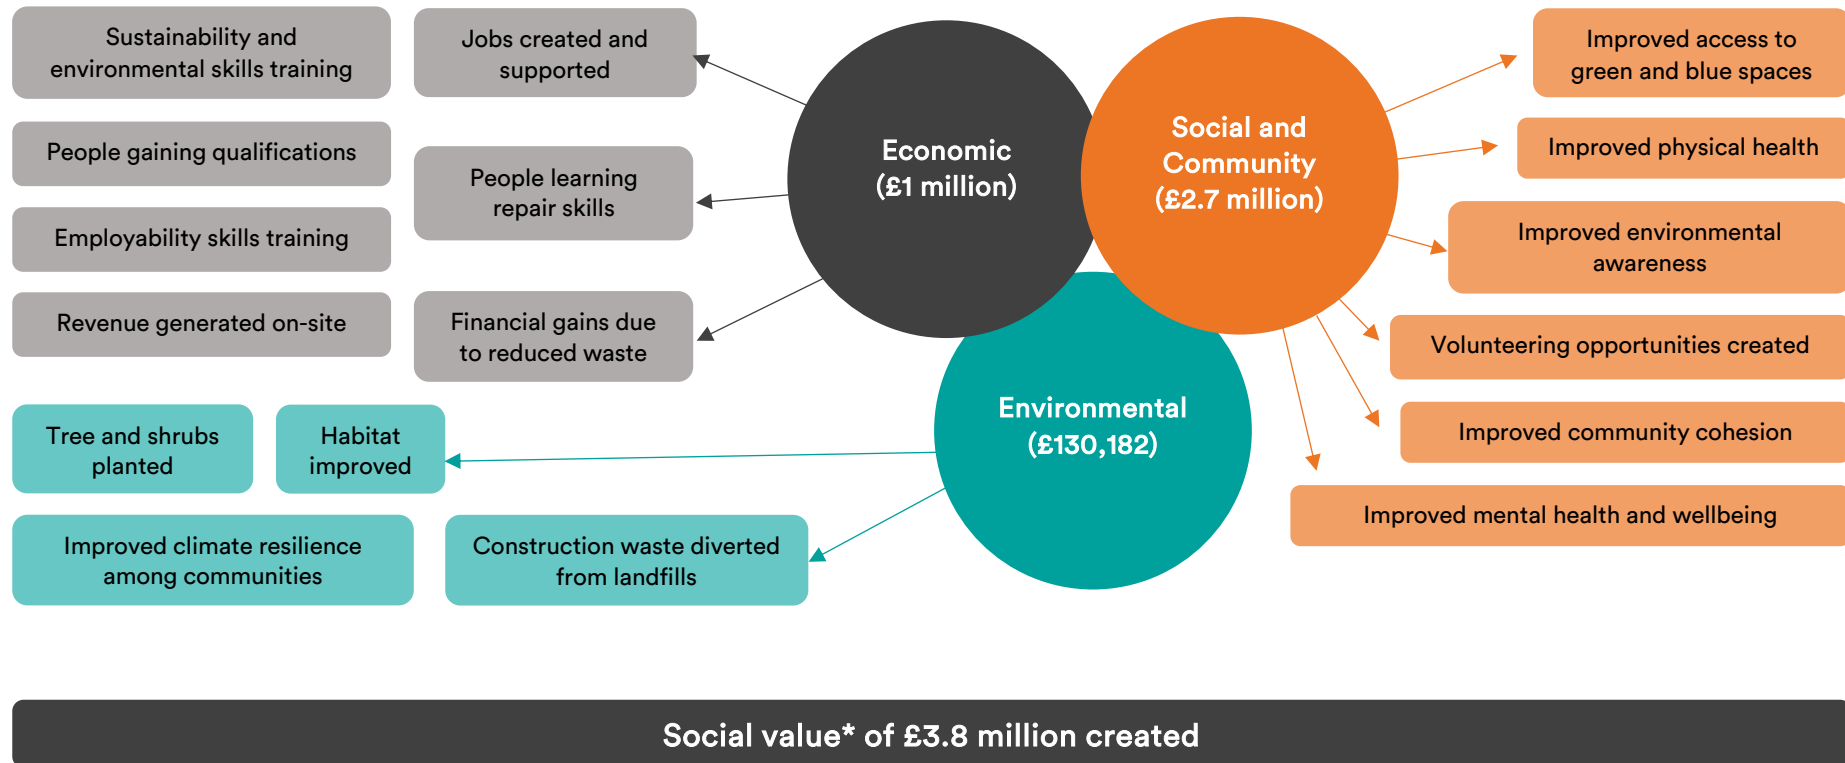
Sustainability and environmental skills training

Jobs created and supported

People gaining qualifications

People learning repair skills

Employability skills training

Revenue generated on-site

Financial gains due to reduced waste

Economic (£1 million)

Social and Community (£2.7 million)

Environmental (£130,182)

Improved access to green and blue spaces

Improved physical health

Improved environmental awareness

Volunteering opportunities created

Improved community cohesion

Improved mental health and wellbeing

Tree and shrubs planted

Habitat improved

Improved climate resilience among communities

Construction waste diverted from landfills

Social value* of £3.8 million created